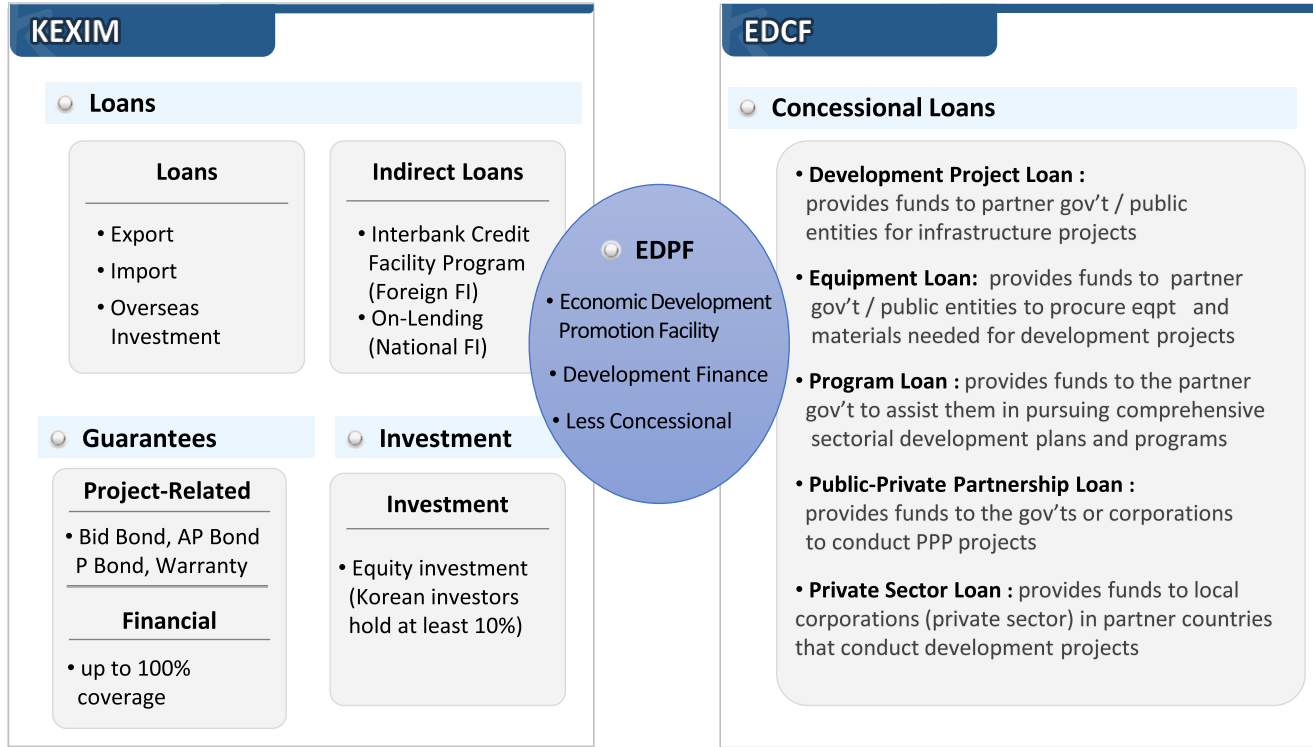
KEXIM

Loans

Loans

• Export
• Import
• Overseas Investment

Indirect Loans

• Interbank Credit Facility Program (Foreign FI)
• On-Lending (National FI)

Guarantees

Project-Related

• Bid Bond, AP Bond P Bond, Warranty

Financial

• up to 100% coverage

Investment

Investment

• Equity investment (Korean investors hold at least 10%)

EDPF

• Economic Development Promotion Facility
• Development Finance
• Less Concessional

EDCF

Concessional Loans

• **Development Project Loan :** provides funds to partner gov't / public entities for infrastructure projects

• **Equipment Loan:** provides funds to partner gov't / public entities to procure eqpt and materials needed for development projects

• **Program Loan :** provides funds to the partner gov't to assist them in pursuing comprehensive sectorial development plans and programs

• **Public-Private Partnership Loan :** provides funds to the gov'ts or corporations to conduct PPP projects

• **Private Sector Loan :** provides funds to local corporations (private sector) in partner countries that conduct development projects